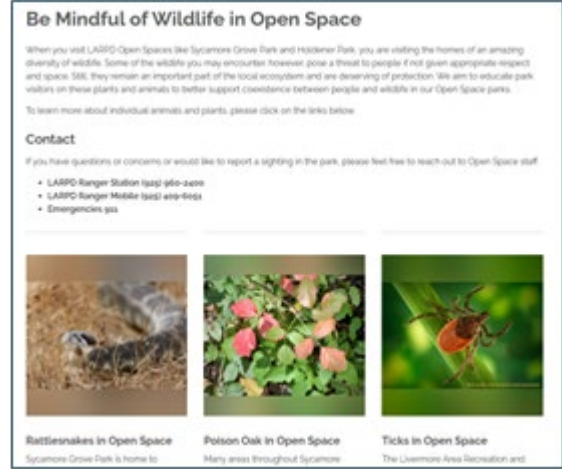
Be Mindful of Wildlife in Open Space

When you visit LARPD Open Spaces like Sycamore Grove Park and Holdener Park, you are visiting the homes of an amazing diversity of wildlife. Some of the wildlife you may encounter, however, pose a threat to people if not given appropriate respect and space. Still, they remain an important part of the local ecosystem and are deserving of protection. We aim to educate park visitors on these plants and animals to better support coexistence between people and wildlife in our Open Space parks.

To learn more about individual animals and plants, please click on the links below.

Contact

If you have questions or concerns or would like to report a sighting in the park, please feel free to reach out to Open Space staff.

- LARPD Ranger Station (925) 960-2400
- LARPD Ranger Mobile (925) 409-6051
- Emergencies 911

Rattlesnakes in Open Space

Sycamore Grove Park is home to

Poison Oak in Open Space

Many areas throughout Sycamore

Ticks in Open Space

The Livermore Area Recreation and